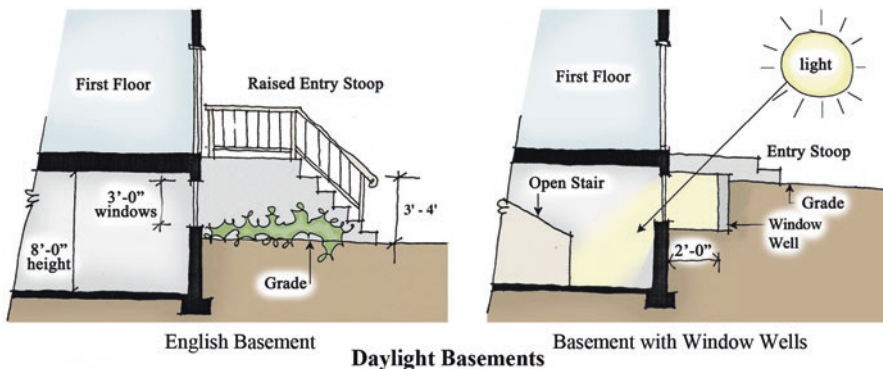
First Floor

Raised Entry Stoop

3'-0" windows

8'-0" height

3' - 4'

Grade

English Basement

First Floor

light

Entry Stoop

Open Stair

Grade

Window Well

2'-0"

Basement with Window Wells

Daylight Basements